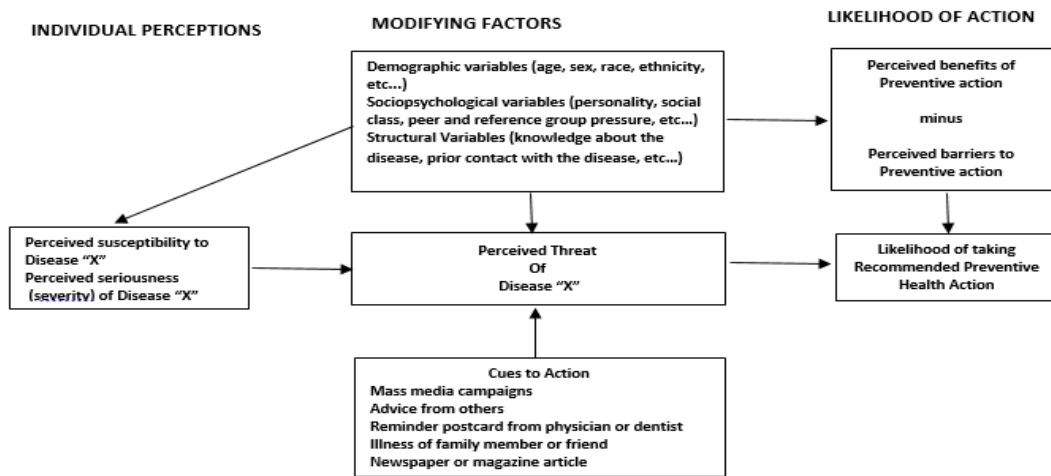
INDIVIDUAL PERCEPTIONS

MODIFYING FACTORS

LIKELIHOOD OF ACTION

Demographic variables (age, sex, race, ethnicity, etc...)
Sociopsychological variables (personality, social class, peer and reference group pressure, etc...)
Structural Variables (knowledge about the disease, prior contact with the disease, etc...)

Perceived benefits of Preventive action

minus

Perceived barriers to Preventive action

Perceived susceptibility to Disease "X"
Perceived seriousness (severity) of Disease "X"

Perceived Threat
Of
Disease "X"

Likelihood of taking Recommended Preventive Health Action

Cues to Action
Mass media campaigns
Advice from others
Reminder postcard from physician or dentist
Illness of family member or friend
Newspaper or magazine article